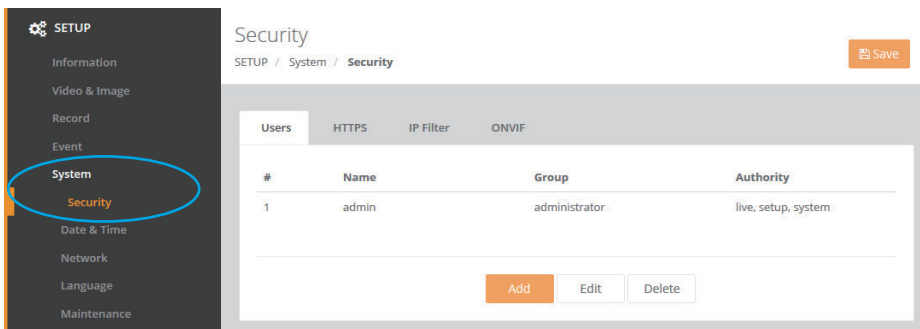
SETUP
Information
Video & Image
Record
Event
System
Security
Date & Time
Network
Language
Maintenance

Security
SETUP / System / Security

Save

Users HTTPS IP Filter ONVIF

| # | Name | Group | Authority |
|---|---|---|---|
| 1 | admin | administrator | live, setup, system |

Add Edit Delete